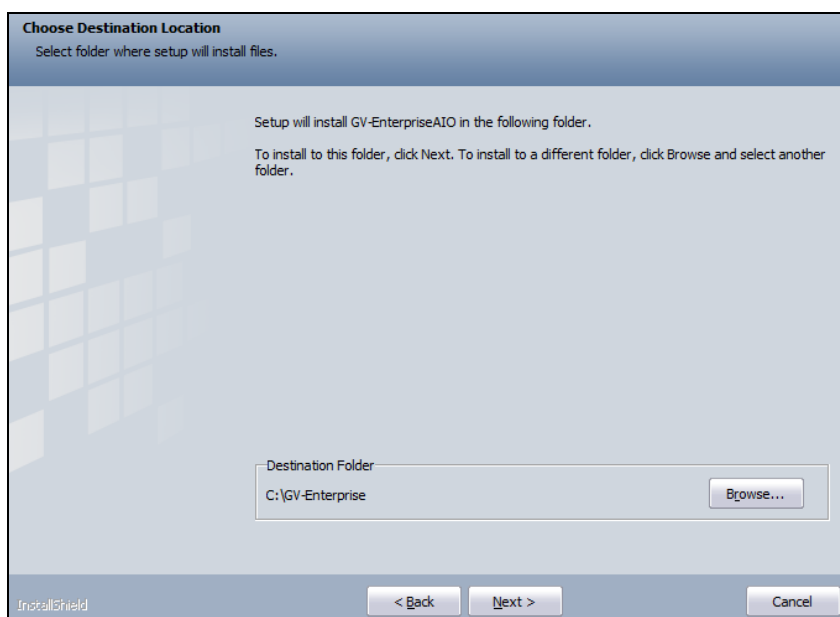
Choose Destination Location
Select folder where setup will install files.

Setup will install GV-EnterpriseAIO in the following folder.

To install to this folder, click Next. To install to a different folder, click Browse and select another folder.

Destination Folder
C:\GV-Enterprise

Browse...

InstallShield

< Back

Next >

Cancel